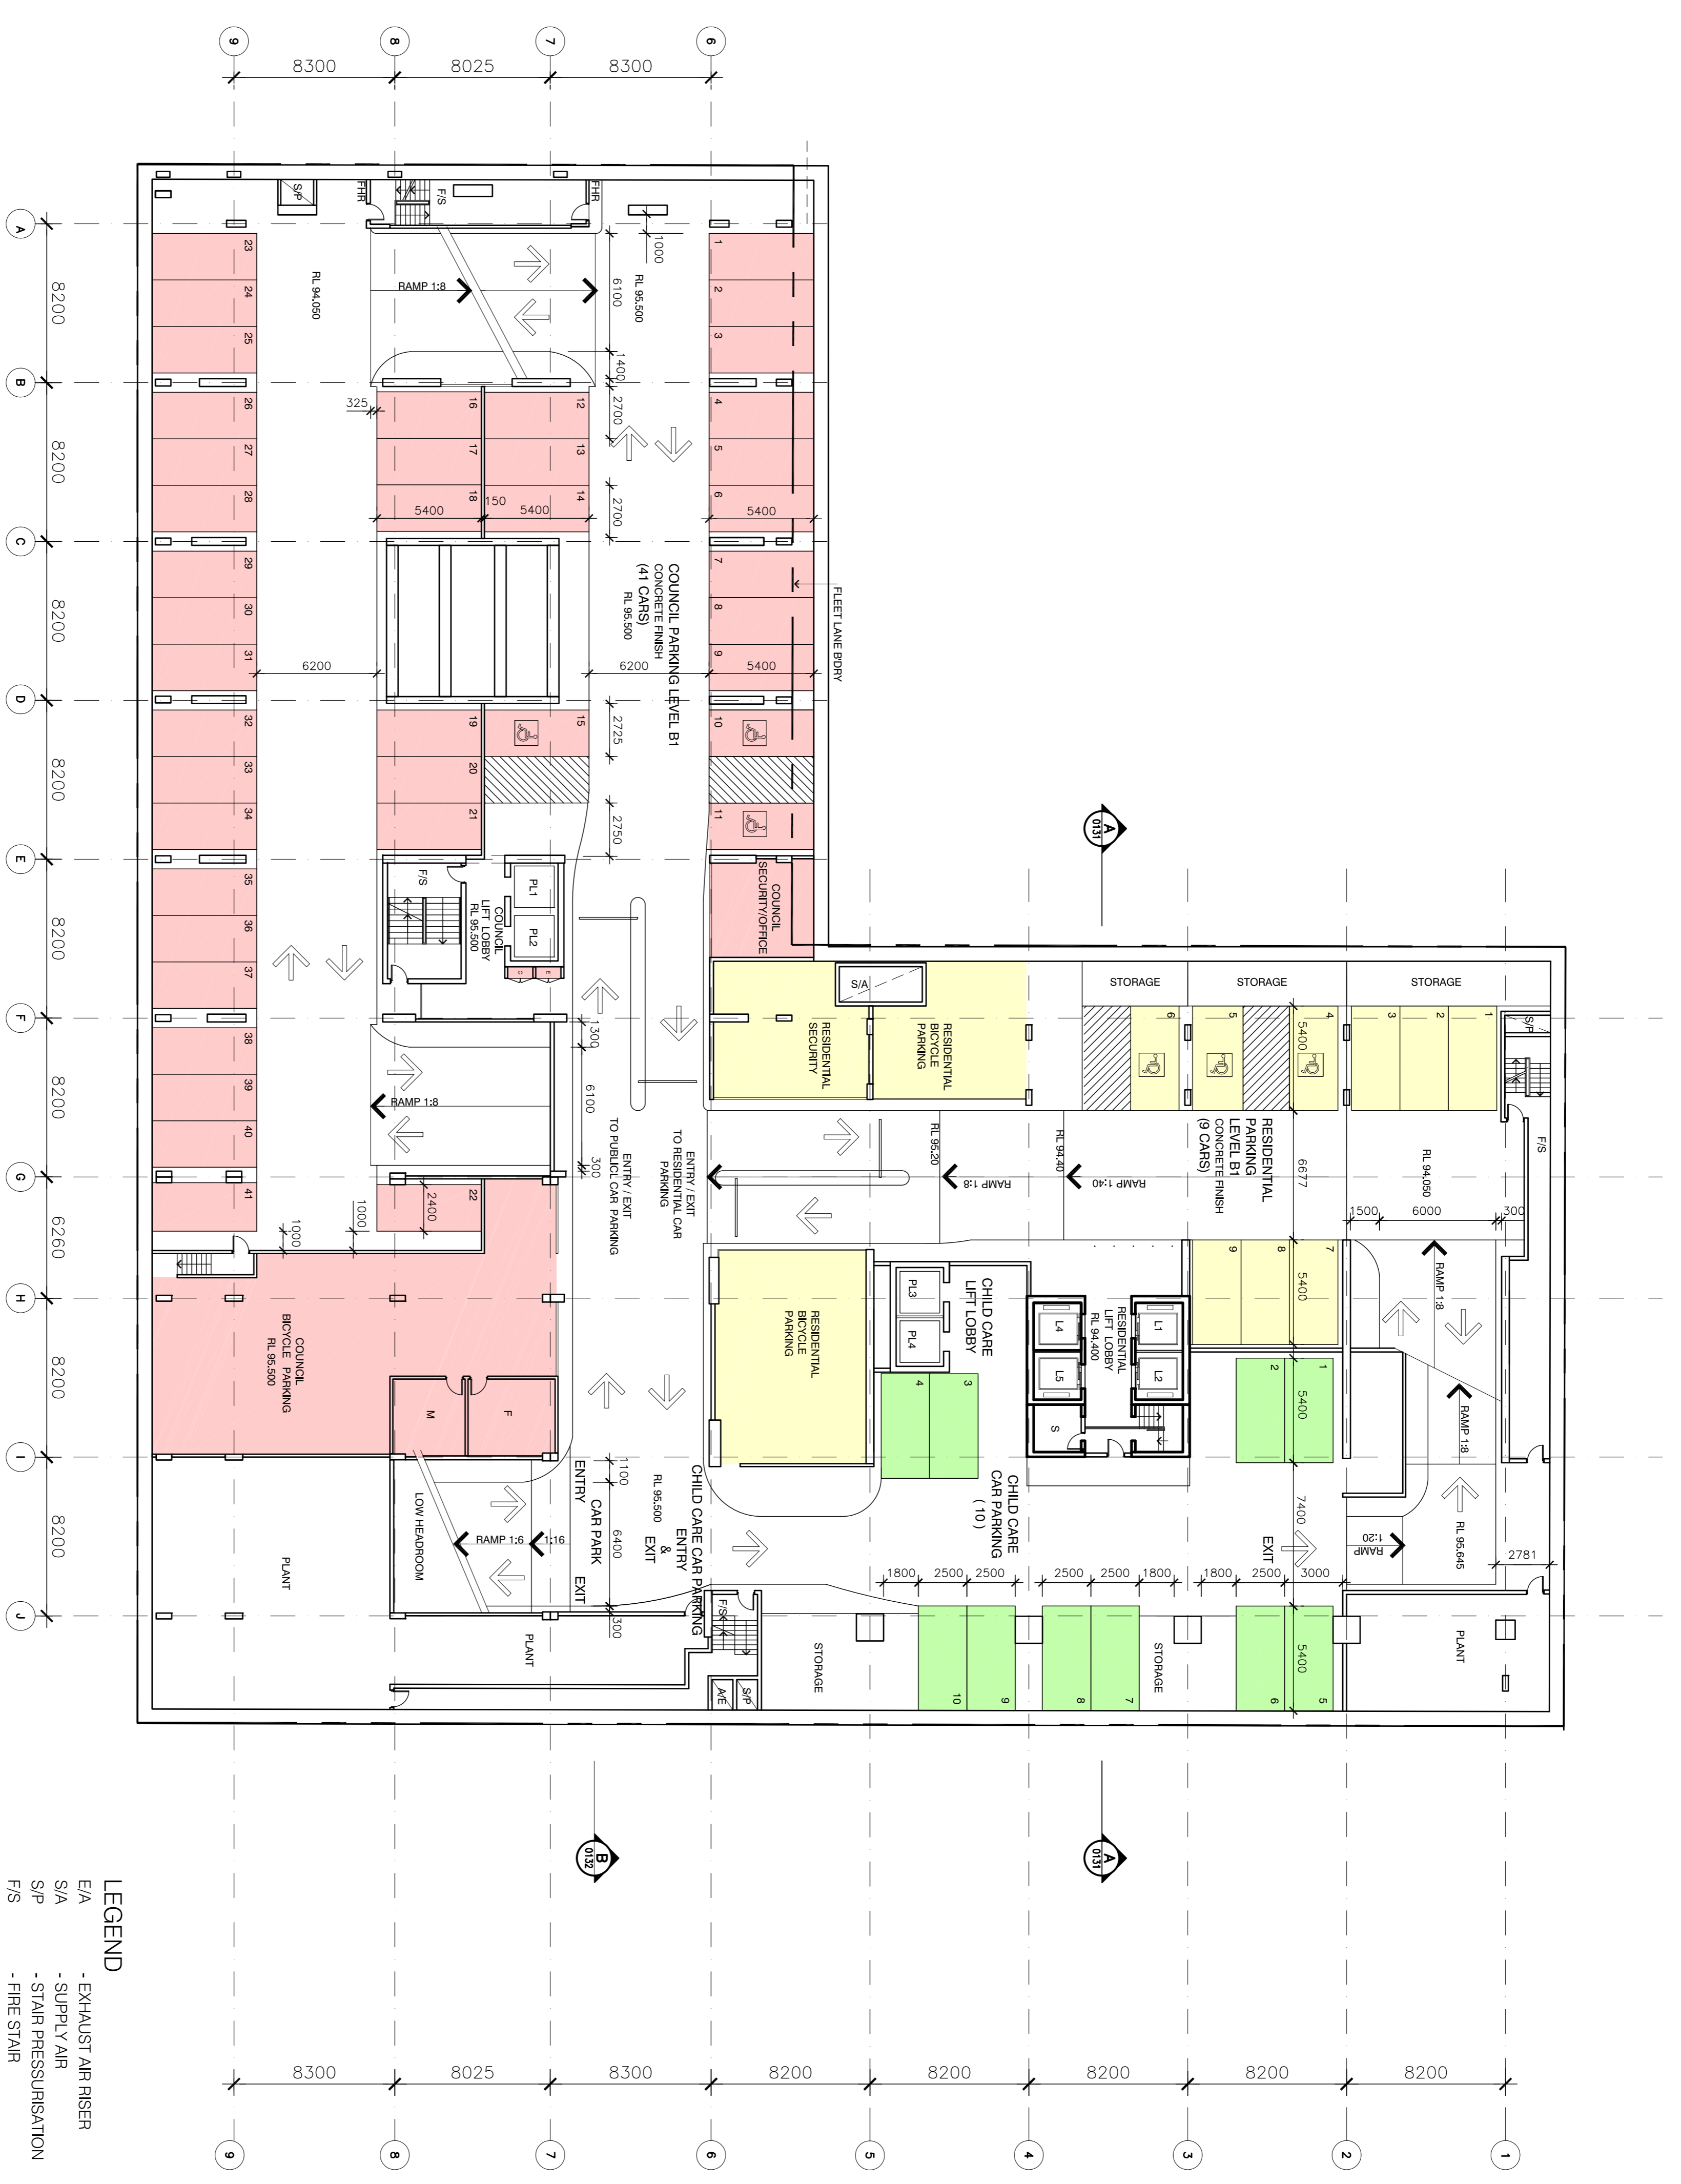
9 8 7 6
8300 8025 8300

A B C D E F G H I J
8200 8200 8200 8200 8200 8200 6260 8200 8200

S/P FHR F/S FHR
1000
RAMP 1:8
RL 94.050
RL 95.500
6100
1400
2700
2700
325
23 24 25 26 27 28 29 30 31 32 33 34 35 36 37 38 39 40 41
16 17 18 12 13 14
5400 150 5400
1 2 3 4 5 6 7 8 9 10 11
5400
5400
COUNCIL PARKING LEVEL B1
CONCRETE FINISH
(41 CARS)
RL 95.500
FLEET LANE BDRY
6200
6200
19 20 21 15
2725
2750
COUNCIL SECURITY/OFFICE
F/S
PL1 PL2
COUNCIL LIFT LOBBY RL 95.500
A 0131
S/A
STORAGE STORAGE STORAGE
RESIDENTIAL SECURITY
RESIDENTIAL BICYCLE PARKING
6 5 4 3 2 1
5400
S/P
1300
6100
RAMP 1:8
300
ENTRY / EXIT TO PUBLIC CAR PARKING
ENTRY / EXIT TO RESIDENTIAL CAR PARKING
RL 95.20
RAMP 1:8
RL 94.40
RAMP 1:40
RESIDENTIAL PARKING LEVEL B1
CONCRETE FINISH
(9 CARS)
6677
RL 94.050
F/S
1500 6000 300
22
2400
1000
1000
COUNCIL BICYCLE PARKING RL 95.500
M F
RESIDENTIAL BICYCLE PARKING
PL3 PL4
CHILD CARE LIFT LOBBY
L4 L5 L1 L2
RESIDENTIAL LIFT LOBBY RL 94.400
S
9 8 7
5400
RAMP 1:8
4 3
2 1
5400
RAMP 1:8
1100
RL 95.500
CHILD CARE CAR PARKING ENTRY & EXIT
CHILD CARE CAR PARKING (10)
EXIT
7400
RAMP 1:20
RL 95.645
2781
LOW HEADROOM
RAMP 1:6
1:16
ENTRY
CAR PARK
EXIT
6400
PLANT
1800 2500 2500 2500 2500 1800 1800 2500 3000
300
F/S
PLANT
E/A S/P
STORAGE
10 9 8 7
STORAGE
6 5
5400
PLANT
B 0132
A 0131

LEGEND
E/A - EXHAUST AIR RISER
S/A - SUPPLY AIR
S/P - STAIR PRESSURISATION
F/S - FIRE STAIR

8300 8025 8300 8200 8200 8200 8200 8200
9 8 7 6 5 4 3 2 1